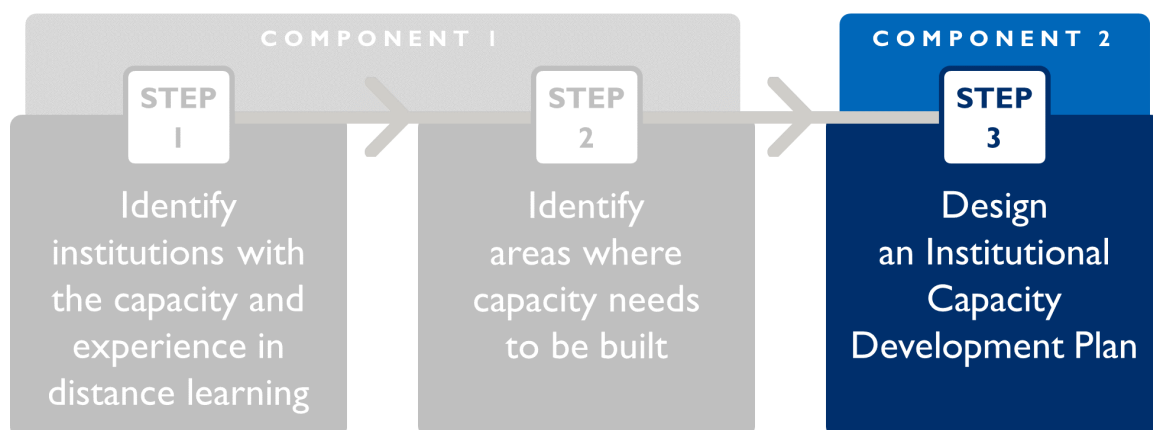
COMPONENT 1

STEP 1

Identify institutions with the capacity and experience in distance learning

STEP 2

Identify areas where capacity needs to be built

COMPONENT 2

STEP 3

Design an Institutional Capacity Development Plan